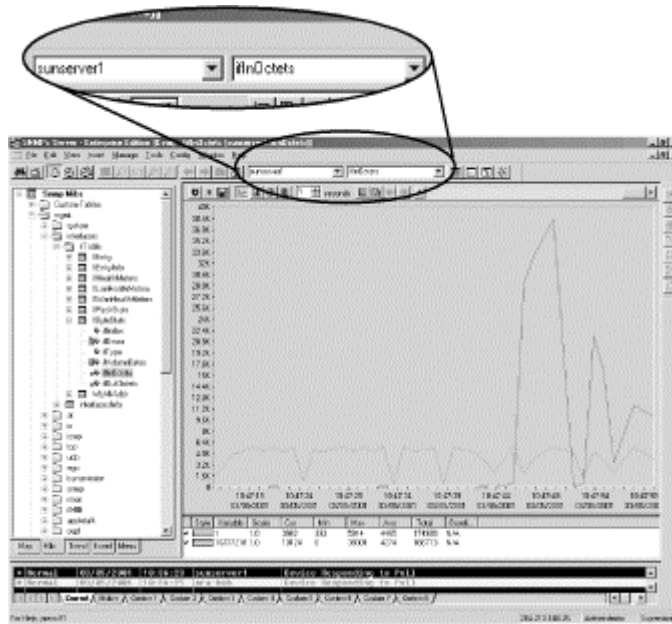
sunserver1
ifInOctets

SNMPc Server - Enterprise Edition

File Edit View Insert Manage Tools Config Window Help

sunserver1
ifInOctets

seconds

Snmp MIBs
Custom Tables
mgmt
system
interfaces
ifTable
ifIndex
ifDescr
ifType
ifInOctets
ifOutOctets

40K
38.4K
36.8K
35.2K
33.6K
32K
30.4K
28.8K
27.2K
25.6K
24K
22.4K
20.8K
19.2K
17.6K
16K
14.4K
12.8K
11.2K
9.6K
8K
6.4K
4.8K
3.2K
1.6K
0

10:47:16
10:47:20
10:47:24
10:47:28
10:47:32
10:47:36
10:47:40
10:47:44
10:47:48
10:47:52

| Style | Variable | Scale | Cur | Min | Max | Avg | Total | Bucket |
|---|---|---|---|---|---|---|---|---|
| | 1 | 1.0 | | | | | | N/A |
| | | 1.0 | | | | | | N/A |

Map MIB Event Menu

Normal | | | sunserver1 | Device Responding to Poll
Normal | | | | Device Responding to Poll

Current History Custom 1 Custom 2 Custom 3 Custom 4 Custom 5 Custom 6 Custom 7 Custom 8

For Help, press F1